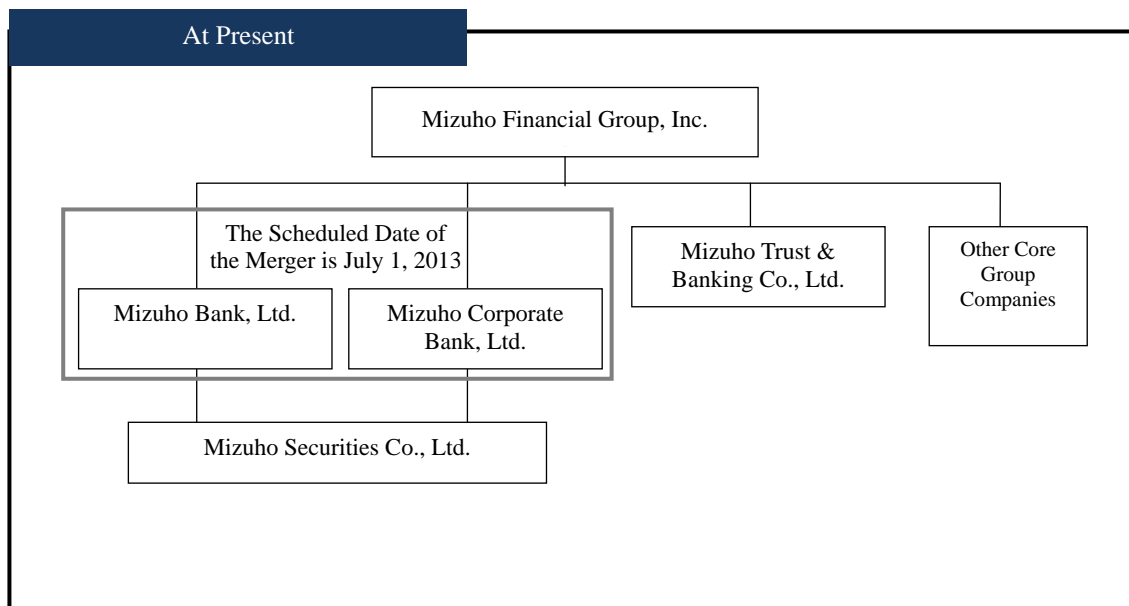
At Present

Mizuho Financial Group, Inc.

The Scheduled Date of the Merger is July 1, 2013

Mizuho Bank, Ltd.

Mizuho Corporate Bank, Ltd.

Mizuho Trust & Banking Co., Ltd.

Other Core Group Companies

Mizuho Securities Co., Ltd.